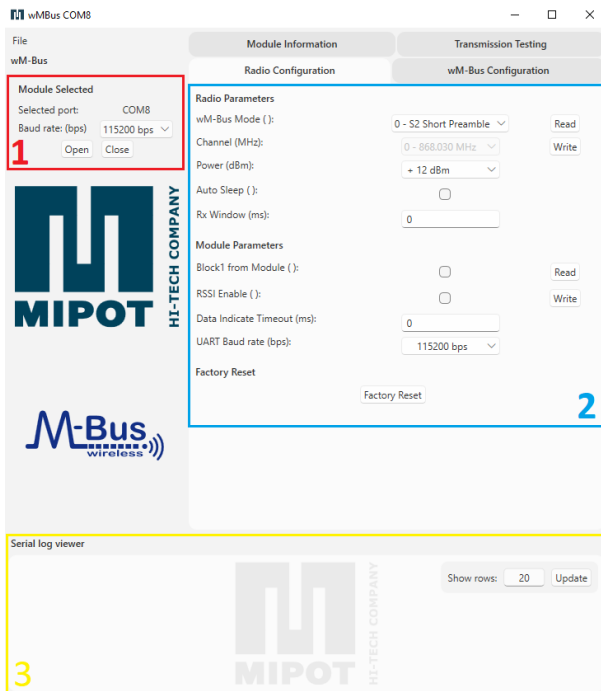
wMBus COM8

File
wM-Bus

Module Selected
Selected port: COM8
Baud rate: (bps) 115200 bps
Open Close

1

MIPOT HI-TECH COMPANY

M-Bus wireless

Module Information
Transmission Testing
Radio Configuration
wM-Bus Configuration

Radio Parameters
wM-Bus Mode ( ): 0 - S2 Short Preamble Read
Channel (MHz): 0 - 868.030 MHz Write
Power (dBm): + 12 dBm
Auto Sleep ( ):
Rx Window (ms): 0

Module Parameters
Block1 from Module ( ): Read
RSSI Enable ( ): Write
Data Indicate Timeout (ms): 0
UART Baud rate (bps): 115200 bps

Factory Reset
Factory Reset

2

Serial log viewer
Show rows: 20 Update

MIPOT HI-TECH COMPANY

3